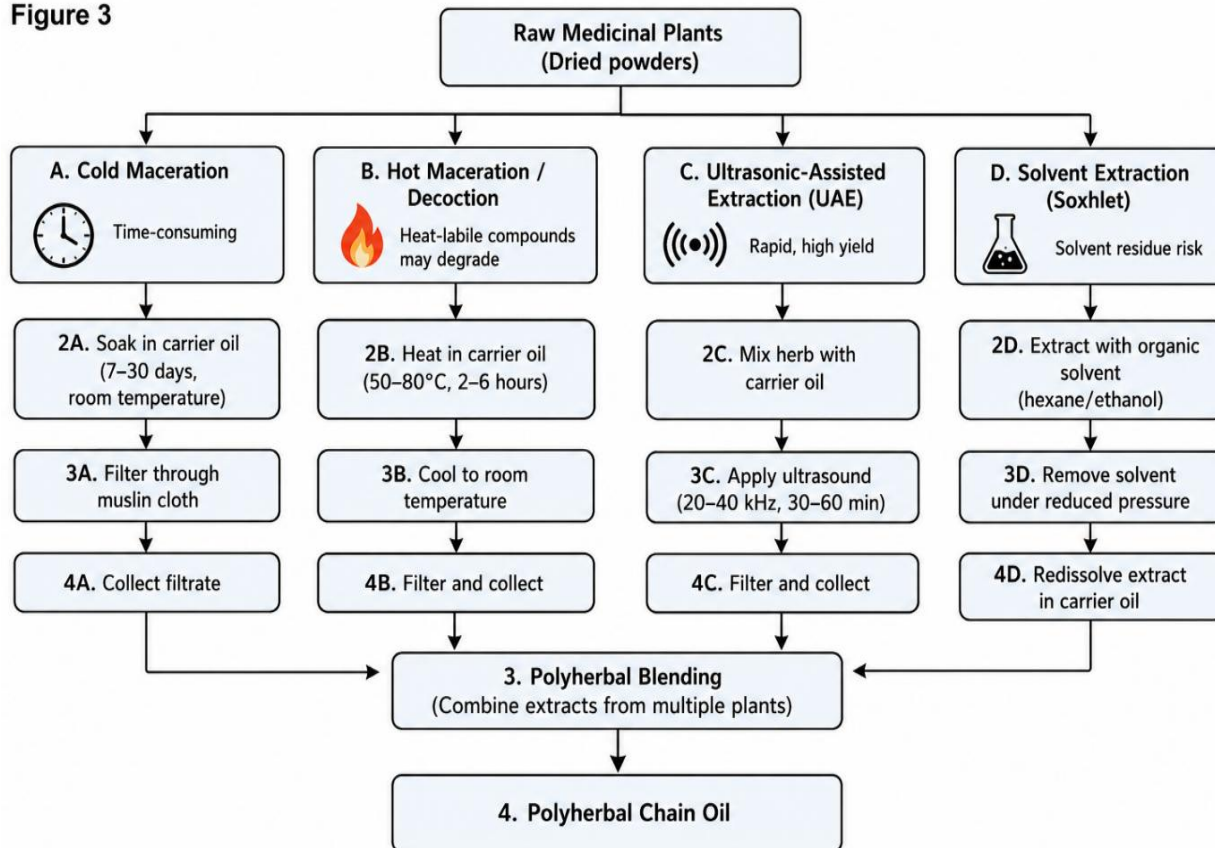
Figure 3

Raw Medicinal Plants (Dried powders)

A. Cold Maceration

Time-consuming

2A. Soak in carrier oil (7–30 days, room temperature)

3A. Filter through muslin cloth

4A. Collect filtrate

B. Hot Maceration / Decoction

Heat-labile compounds may degrade

2B. Heat in carrier oil (50–80°C, 2–6 hours)

3B. Cool to room temperature

4B. Filter and collect

C. Ultrasonic-Assisted Extraction (UAE)

Rapid, high yield

2C. Mix herb with carrier oil

3C. Apply ultrasound (20–40 kHz, 30–60 min)

4C. Filter and collect

D. Solvent Extraction (Soxhlet)

Solvent residue risk

2D. Extract with organic solvent (hexane/ethanol)

3D. Remove solvent under reduced pressure

4D. Redissolve extract in carrier oil

3. Polyherbal Blending (Combine extracts from multiple plants)

4. Polyherbal Chain Oil